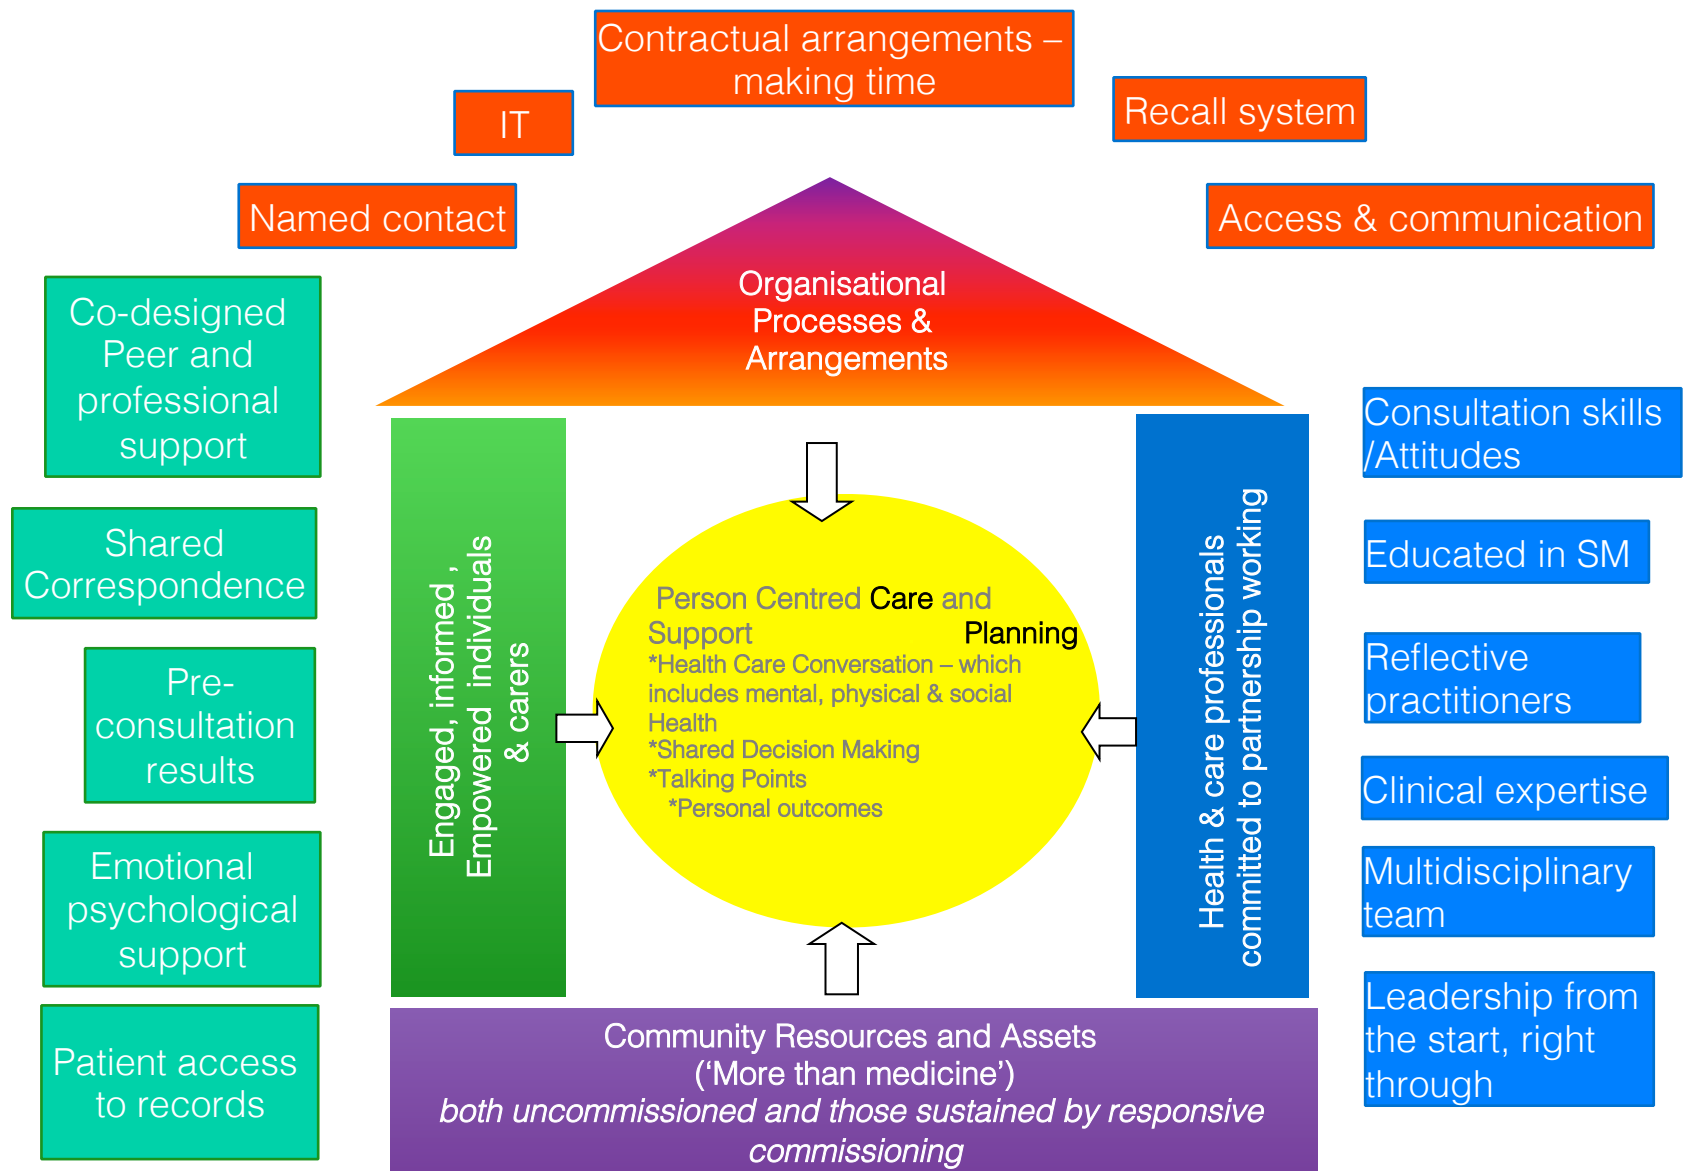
Contractual arrangements – making time

IT

Recall system

Named contact

Access & communication

Organisational Processes & Arrangements

Co-designed Peer and professional support

Shared Correspondence

Pre-consultation results

Emotional psychological support

Patient access to records

Engaged, informed , Empowered individuals & carers

Person Centred Care and Support Planning
*Health Care Conversation – which includes mental, physical & social Health
*Shared Decision Making
*Talking Points
*Personal outcomes

Health & care professionals committed to partnership working

Consultation skills /Attitudes

Educated in SM

Reflective practitioners

Clinical expertise

Multidisciplinary team

Leadership from the start, right through

Community Resources and Assets
('More than medicine')
both uncommissioned and those sustained by responsive commissioning